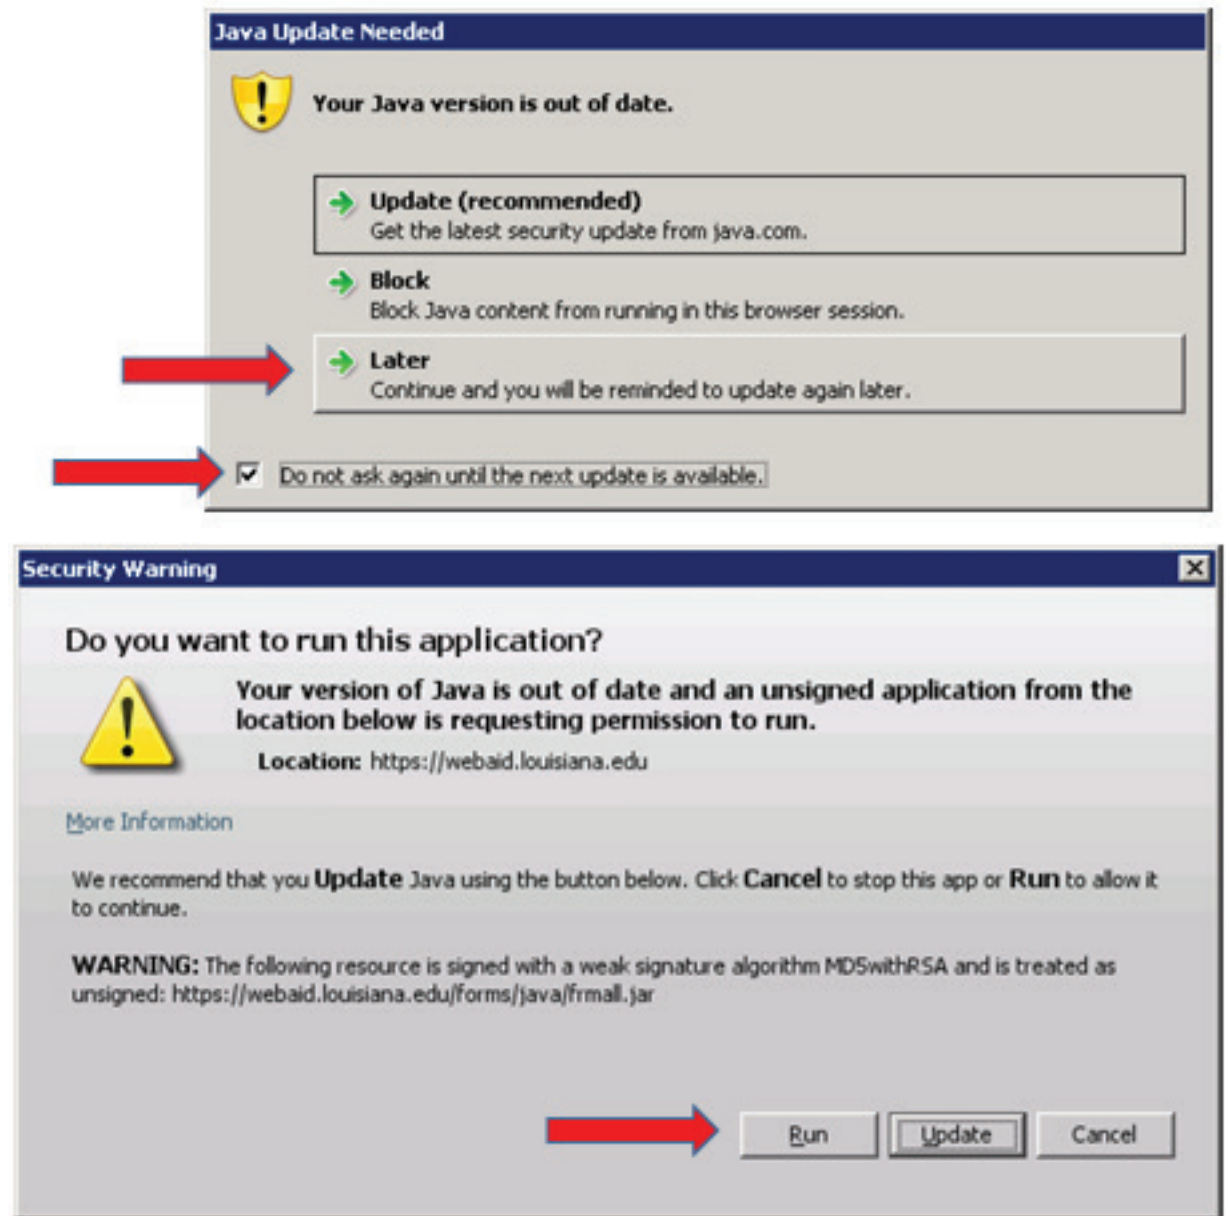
Java Update Needed

Your Java version is out of date.

Update (recommended)
Get the latest security update from java.com.

Block
Block Java content from running in this browser session.

Later
Continue and you will be reminded to update again later.

Do not ask again until the next update is available.

Security Warning

Do you want to run this application?

Your version of Java is out of date and an unsigned application from the location below is requesting permission to run.

Location: https://webaid.louisiana.edu

More Information

We recommend that you Update Java using the button below. Click Cancel to stop this app or Run to allow it to continue.

WARNING: The following resource is signed with a weak signature algorithm MD5withRSA and is treated as unsigned: https://webaid.louisiana.edu/forms/java/frmall.jar

Run
Update
Cancel